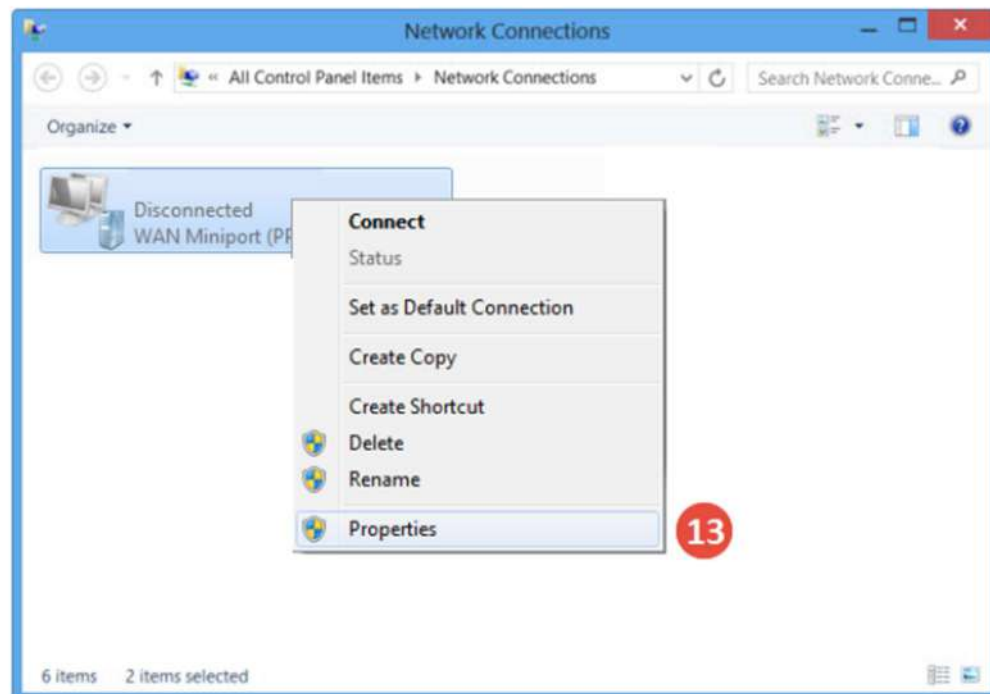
Network Connections

« All Control Panel Items ▸ Network Connections

Search Network Conne...

Organize ▾

Disconnected
WAN Miniport (PP

Connect
Status
Set as Default Connection
Create Copy
Create Shortcut
Delete
Rename
Properties

13

6 items 2 items selected